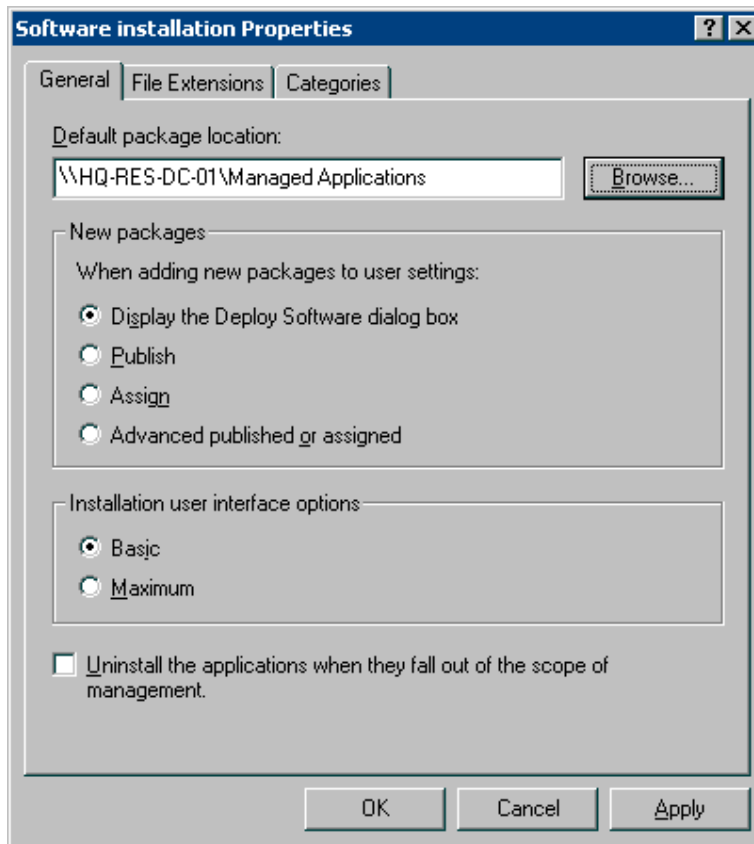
Software installation Properties

? X

General | File Extensions | Categories

Default package location:

\\HQ-RES-DC-01\Managed Applications

Browse...

New packages

When adding new packages to user settings:

Display the Deploy Software dialog box

Publish

Assign

Advanced published or assigned

Installation user interface options

Basic

Maximum

Uninstall the applications when they fall out of the scope of management.

OK

Cancel

Apply